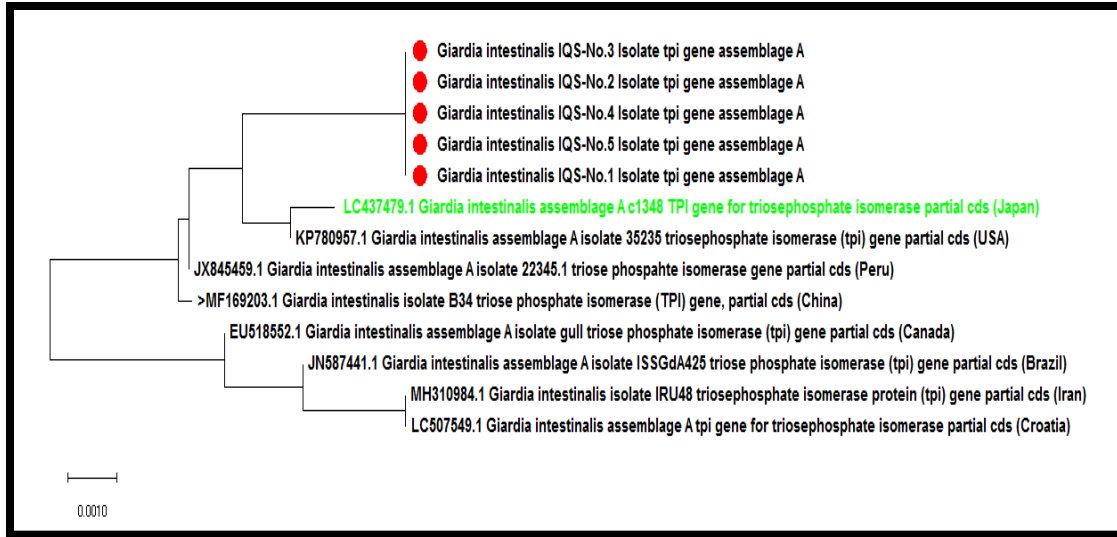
Giardia intestinalis IQS-No.3 Isolate tpi gene assemblage A
Giardia intestinalis IQS-No.2 Isolate tpi gene assemblage A
Giardia intestinalis IQS-No.4 Isolate tpi gene assemblage A
Giardia intestinalis IQS-No.5 Isolate tpi gene assemblage A
Giardia intestinalis IQS-No.1 Isolate tpi gene assemblage A
LC437479.1 Giardia intestinalis assemblage A c1348 TPI gene for triosephosphate isomerase partial cds (Japan)
KP780957.1 Giardia intestinalis assemblage A isolate 35235 triosephosphate isomerase (tpi) gene partial cds (USA)
JX845459.1 Giardia intestinalis assemblage A isolate 22345.1 triose phospahte isomerase gene partial cds (Peru)
>MF169203.1 Giardia intestinalis isolate B34 triose phosphate isomerase (TPI) gene, partial cds (China)
EU518552.1 Giardia intestinalis assemblage A isolate gull triose phosphate isomerase (tpi) gene partial cds (Canada)
JN587441.1 Giardia intestinalis assemblage A isolate ISSGdA425 triose phosphate isomerase (tpi) gene partial cds (Brazil)
MH310984.1 Giardia intestinalis isolate IRU48 triosephosphate isomerase protein (tpi) gene partial cds (Iran)
LC507549.1 Giardia intestinalis assemblage A tpi gene for triosephosphate isomerase partial cds (Croatia)
0.0010